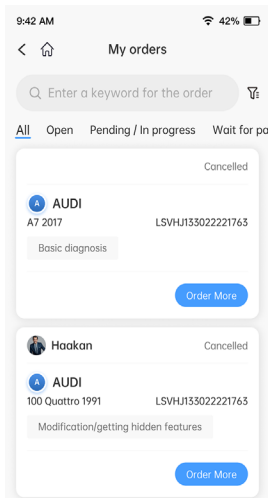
9:42 AM
42%

My orders

Enter a keyword for the order

All Open Pending / In progress Wait for pa

Cancelled

A AUDI
A7 2017 LSVHJ133022221763

Basic diagnosis

Order More

Haakan Cancelled

A AUDI
100 Quattro 1991 LSVHJ133022221763

Modification/getting hidden features

Order More